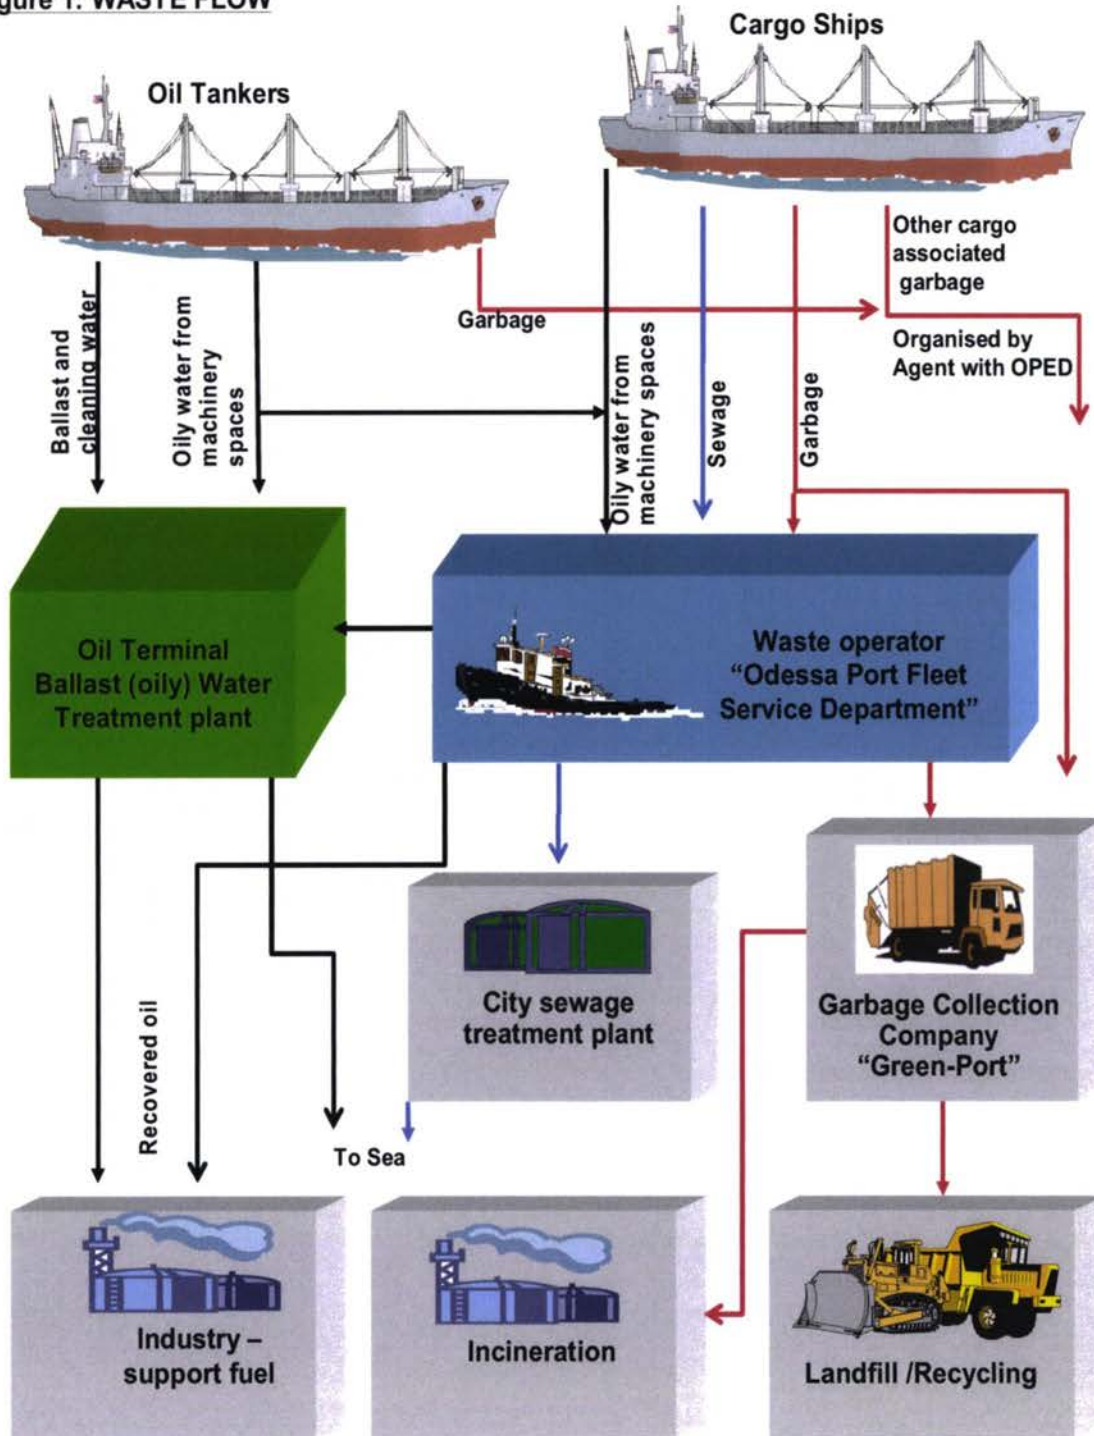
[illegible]gure 1: WASTE FLOW

Cargo Ships

Oil Tankers

Other cargo associated garbage

Garbage

Organised by Agent with OPED

Ballast and cleaning water

Oily water from machinery spaces

Oily water from machinery spaces

Sewage

Garbage

Oil Terminal Ballast (oily) Water Treatment plant

Waste operator "Odessa Port Fleet Service Department"

City sewage treatment plant

Garbage Collection Company "Green-Port"

Recovered oil

To Sea

Industry – support fuel

Incineration

Landfill /Recycling